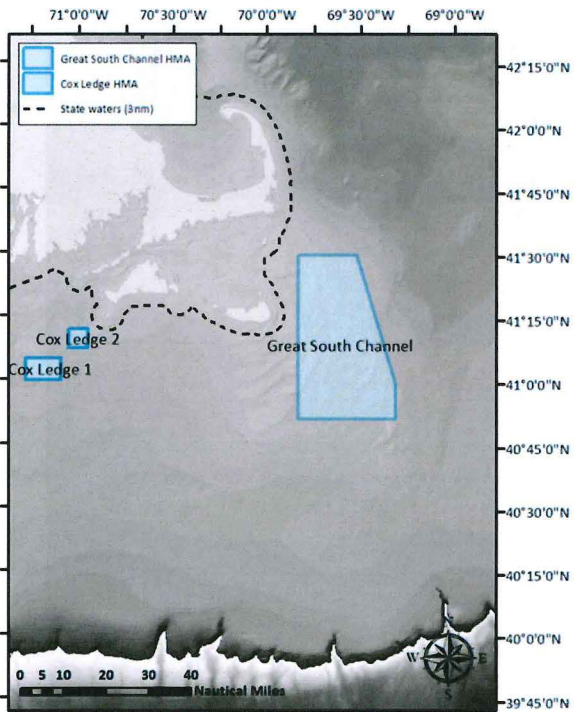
71°0'0"W
70°30'0"W
70°0'0"W
69°30'0"W
69°0'0"W

Great South Channel HMA
Cox Ledge HMA
State waters (3nm)

42°15'0"N
42°0'0"N
41°45'0"N
41°30'0"N
41°15'0"N
41°0'0"N
40°45'0"N
40°30'0"N
40°15'0"N
40°0'0"N
39°45'0"N

Cox Ledge 2
Cox Ledge 1
Great South Channel

N
W
E
S

0 5 10 20 30 40
Nautical Miles